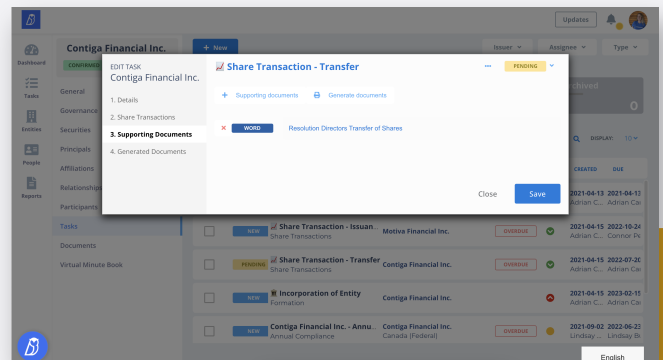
Updates

Dashboard
Tasks
Entities
People
Reports

Contiga Financial Inc.
CONFIRMED

General
Governance
Securities
Principals
Affiliations
Relationships
Participants
Tasks
Documents
Virtual Minute Book

+ New

Issuer
Assignee
Type

chived
0

DISPLAY: 10

CREATED
DUE

EDIT TASK
Contiga Financial Inc.

1. Details
2. Share Transactions
3. Supporting Documents
4. Generated Documents

Share Transaction - Transfer
...
PENDING

+ Supporting documents
Generate documents

× WORD Resolution Directors Transfer of Shares

Close
Save

| | | | | | | |
|---|---|---|---|---|---|---|
| NEW | Share Transaction - Issuan Share Transactions | Motiva Financial Inc. | OVERDUE | | 2021-04-13 Adrian C... | 2021-04-1 Adrian Co |
| NEW | Share Transaction - Issuan Share Transactions | Motiva Financial Inc. | OVERDUE | | 2021-04-15 Adrian C... | 2022-10-24 Connor Pe |
| PENDING | Share Transaction - Transfer Share Transactions | Contiga Financial Inc. | OVERDUE | | 2021-04-15 Adrian C... | 2022-07-20 Adrian Co |
| NEW | Incorporation of Entity Formation | Contiga Financial Inc. | | | 2021-04-15 Adrian C... | 2023-02-15 Adrian Co |
| NEW | Contiga Financial Inc. - Annu... Annual Compliance | Contiga Financial Inc. Canada (Federal) | OVERDUE | | 2021-09-02 Lindsay ... | 2022-06-23 Lindsay B |

English